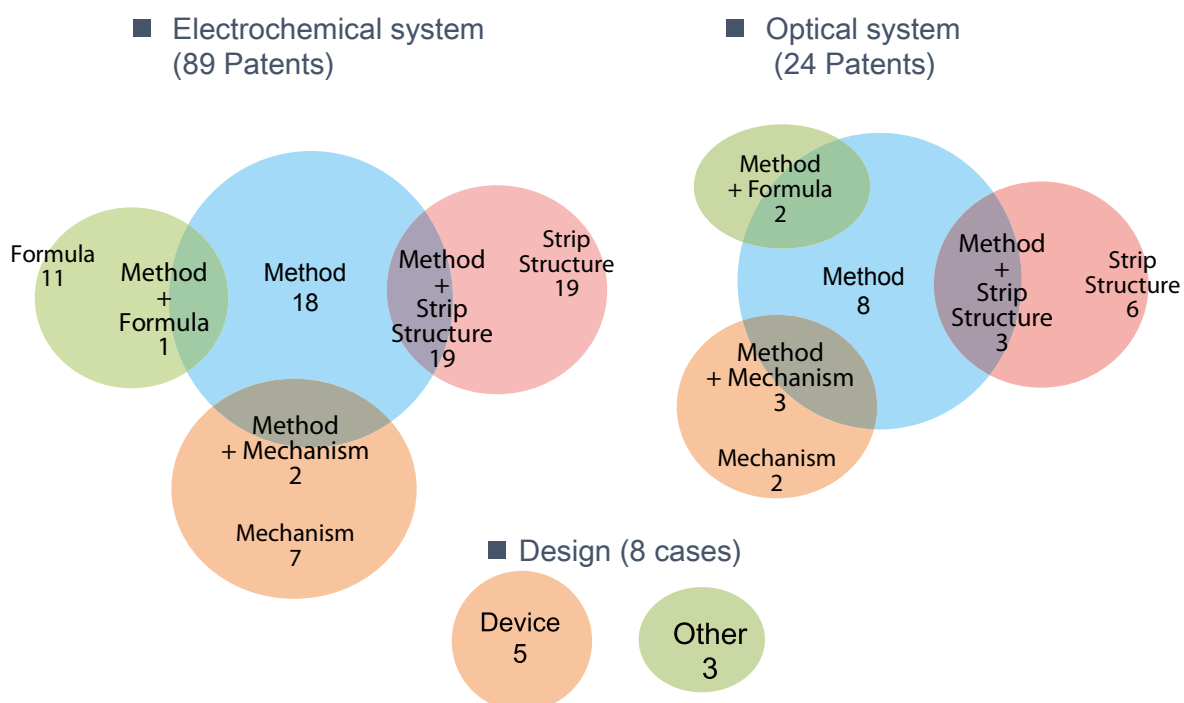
■ Electrochemical system
(89 Patents)

Formula
11

Method
+
Formula
1

Method
18

Method
+
Strip
Structure
19

Strip
Structure
19

Method
+ Mechanism
2

Mechanism
7

■ Optical system
(24 Patents)

Method
+ Formula
2

Method
8

Method
+
Strip
Structure
3

Strip
Structure
6

Method
+ Mechanism
3

Mechanism
2

■ Design (8 cases)

Device
5

Other
3